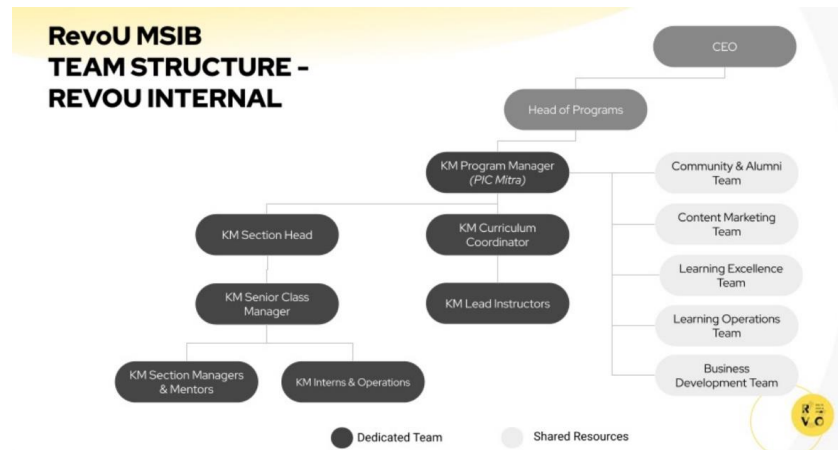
RevoU MSIB
TEAM STRUCTURE -
REVOU INTERNAL

CEO

Head of Programs

KM Program Manager
(PIC Mitra)

Community & Alumni Team

Content Marketing Team

Learning Excellence Team

Learning Operations Team

Business Development Team

KM Section Head

KM Curriculum Coordinator

KM Senior Class Manager

KM Lead Instructors

KM Section Managers & Mentors

KM Interns & Operations

Dedicated Team

Shared Resources

R
V O